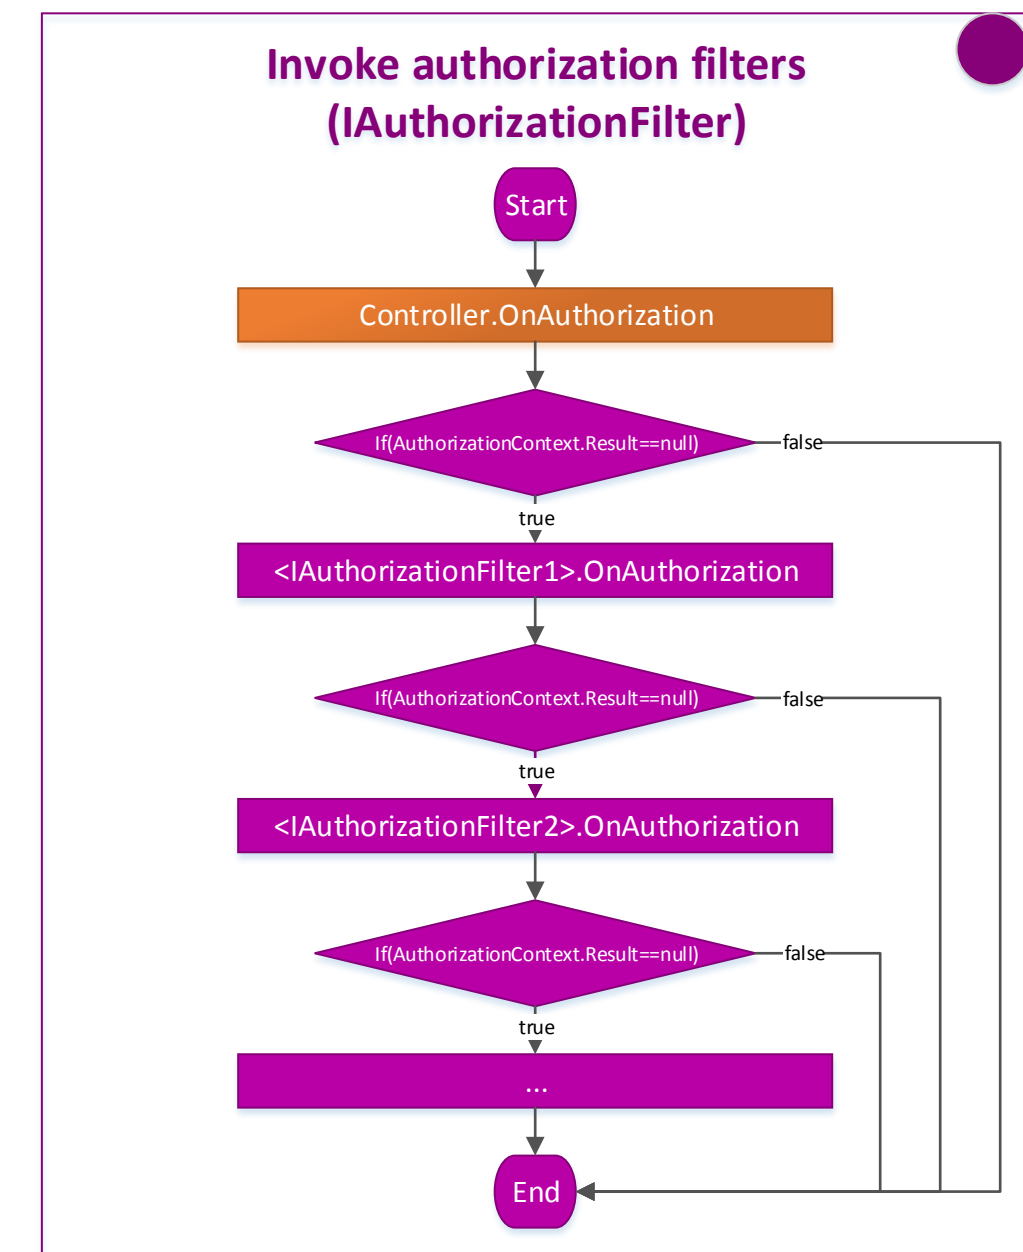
Invoke authorization filters (IAuthorizationFilter)

Start

Controller.OnAuthorization

If(AuthorizationContext.Result==null)

false

true

<IAuthorizationFilter1>.OnAuthorization

If(AuthorizationContext.Result==null)

false

true

<IAuthorizationFilter2>.OnAuthorization

If(AuthorizationContext.Result==null)

false

true

...

End